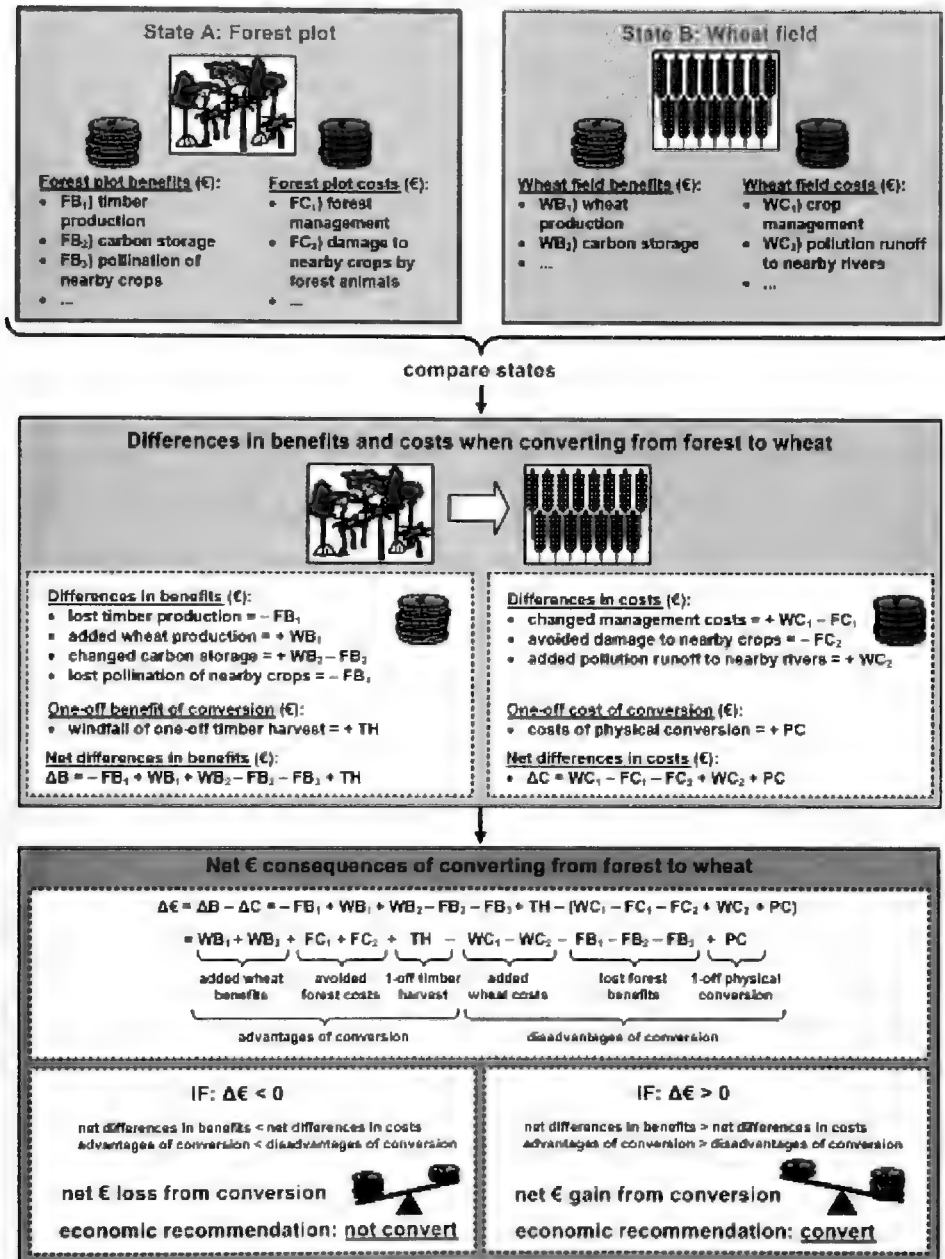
State A: Forest plot

Forest plot benefits (€):
- FB$_1$) timber production
- FB$_2$) carbon storage
- FB$_3$) pollination of nearby crops
- ...

Forest plot costs (€):
- FC$_1$) forest management
- FC$_2$) damage to nearby crops by forest animals
- ...

State B: Wheat field

Wheat field benefits (€):
- WB$_1$) wheat production
- WB$_2$) carbon storage
- ...

Wheat field costs (€):
- WC$_1$) crop management
- WC$_2$) pollution runoff to nearby rivers
- ...

compare states

Differences in benefits and costs when converting from forest to wheat

Differences in benefits (€):
- lost timber production = $-$ FB$_1$
- added wheat production = + WB$_1$
- changed carbon storage = + WB$_2$ $-$ FB$_2$
- lost pollination of nearby crops = $-$ FB$_3$

One-off benefit of conversion (€):
- windfall of one-off timber harvest = + TH

Net differences in benefits (€):
$\Delta B = -FB_1 + WB_1 + WB_2 - FB_2 - FB_3 + TH$

Differences in costs (€):
- changed management costs = + WC$_1$ $-$ FC$_1$
- avoided damage to nearby crops = $-$ FC$_2$
- added pollution runoff to nearby rivers = + WC$_2$

One-off cost of conversion (€):
- costs of physical conversion = + PC

Net differences in costs (€):
- $\Delta C = WC_1 - FC_1 - FC_2 + WC_2 + PC$

Net € consequences of converting from forest to wheat

$\Delta€ = \Delta B - \Delta C = -FB_1 + WB_1 + WB_2 - FB_2 - FB_3 + TH - (WC_1 - FC_1 - FC_2 + WC_2 + PC)$

$= WB_1 + WB_2 + FC_1 + FC_2 + TH - WC_1 - WC_2 - FB_1 - FB_2 - FB_3 + PC$

added wheat benefits | avoided forest costs | 1-off timber harvest | added wheat costs | lost forest benefits | 1-off physical conversion

advantages of conversion | disadvantages of conversion

IF: $\Delta€ < 0$

net differences in benefits < net differences in costs
advantages of conversion < disadvantages of conversion

net € loss from conversion

economic recommendation: not convert

IF: $\Delta€ > 0$

net differences in benefits > net differences in costs
advantages of conversion > disadvantages of conversion

net € gain from conversion

economic recommendation: convert